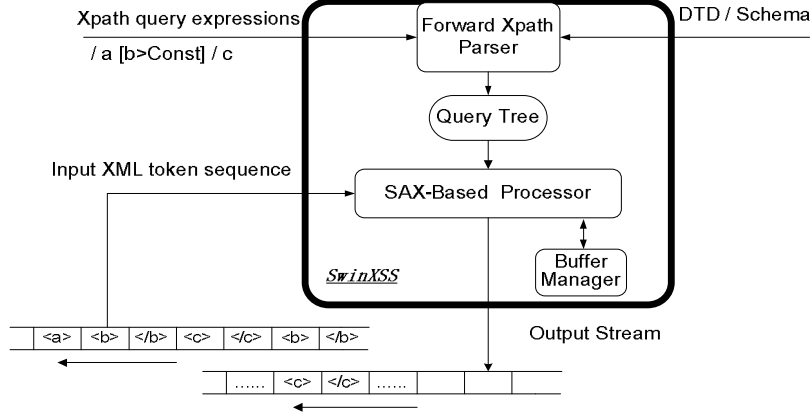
Xpath query expressions

/ a [b>Const] / c

Forward Xpath Parser

DTD / Schema

Query Tree

Input XML token sequence

SAX-Based Processor

Buffer Manager

SwinXSS

| <a> | <b> | </b> | <c> | </c> | <b> | </b> |
|---|---|---|---|---|---|---|

Output Stream

| …… | <c> | </c> | …… | | | |
|---|---|---|---|---|---|---|